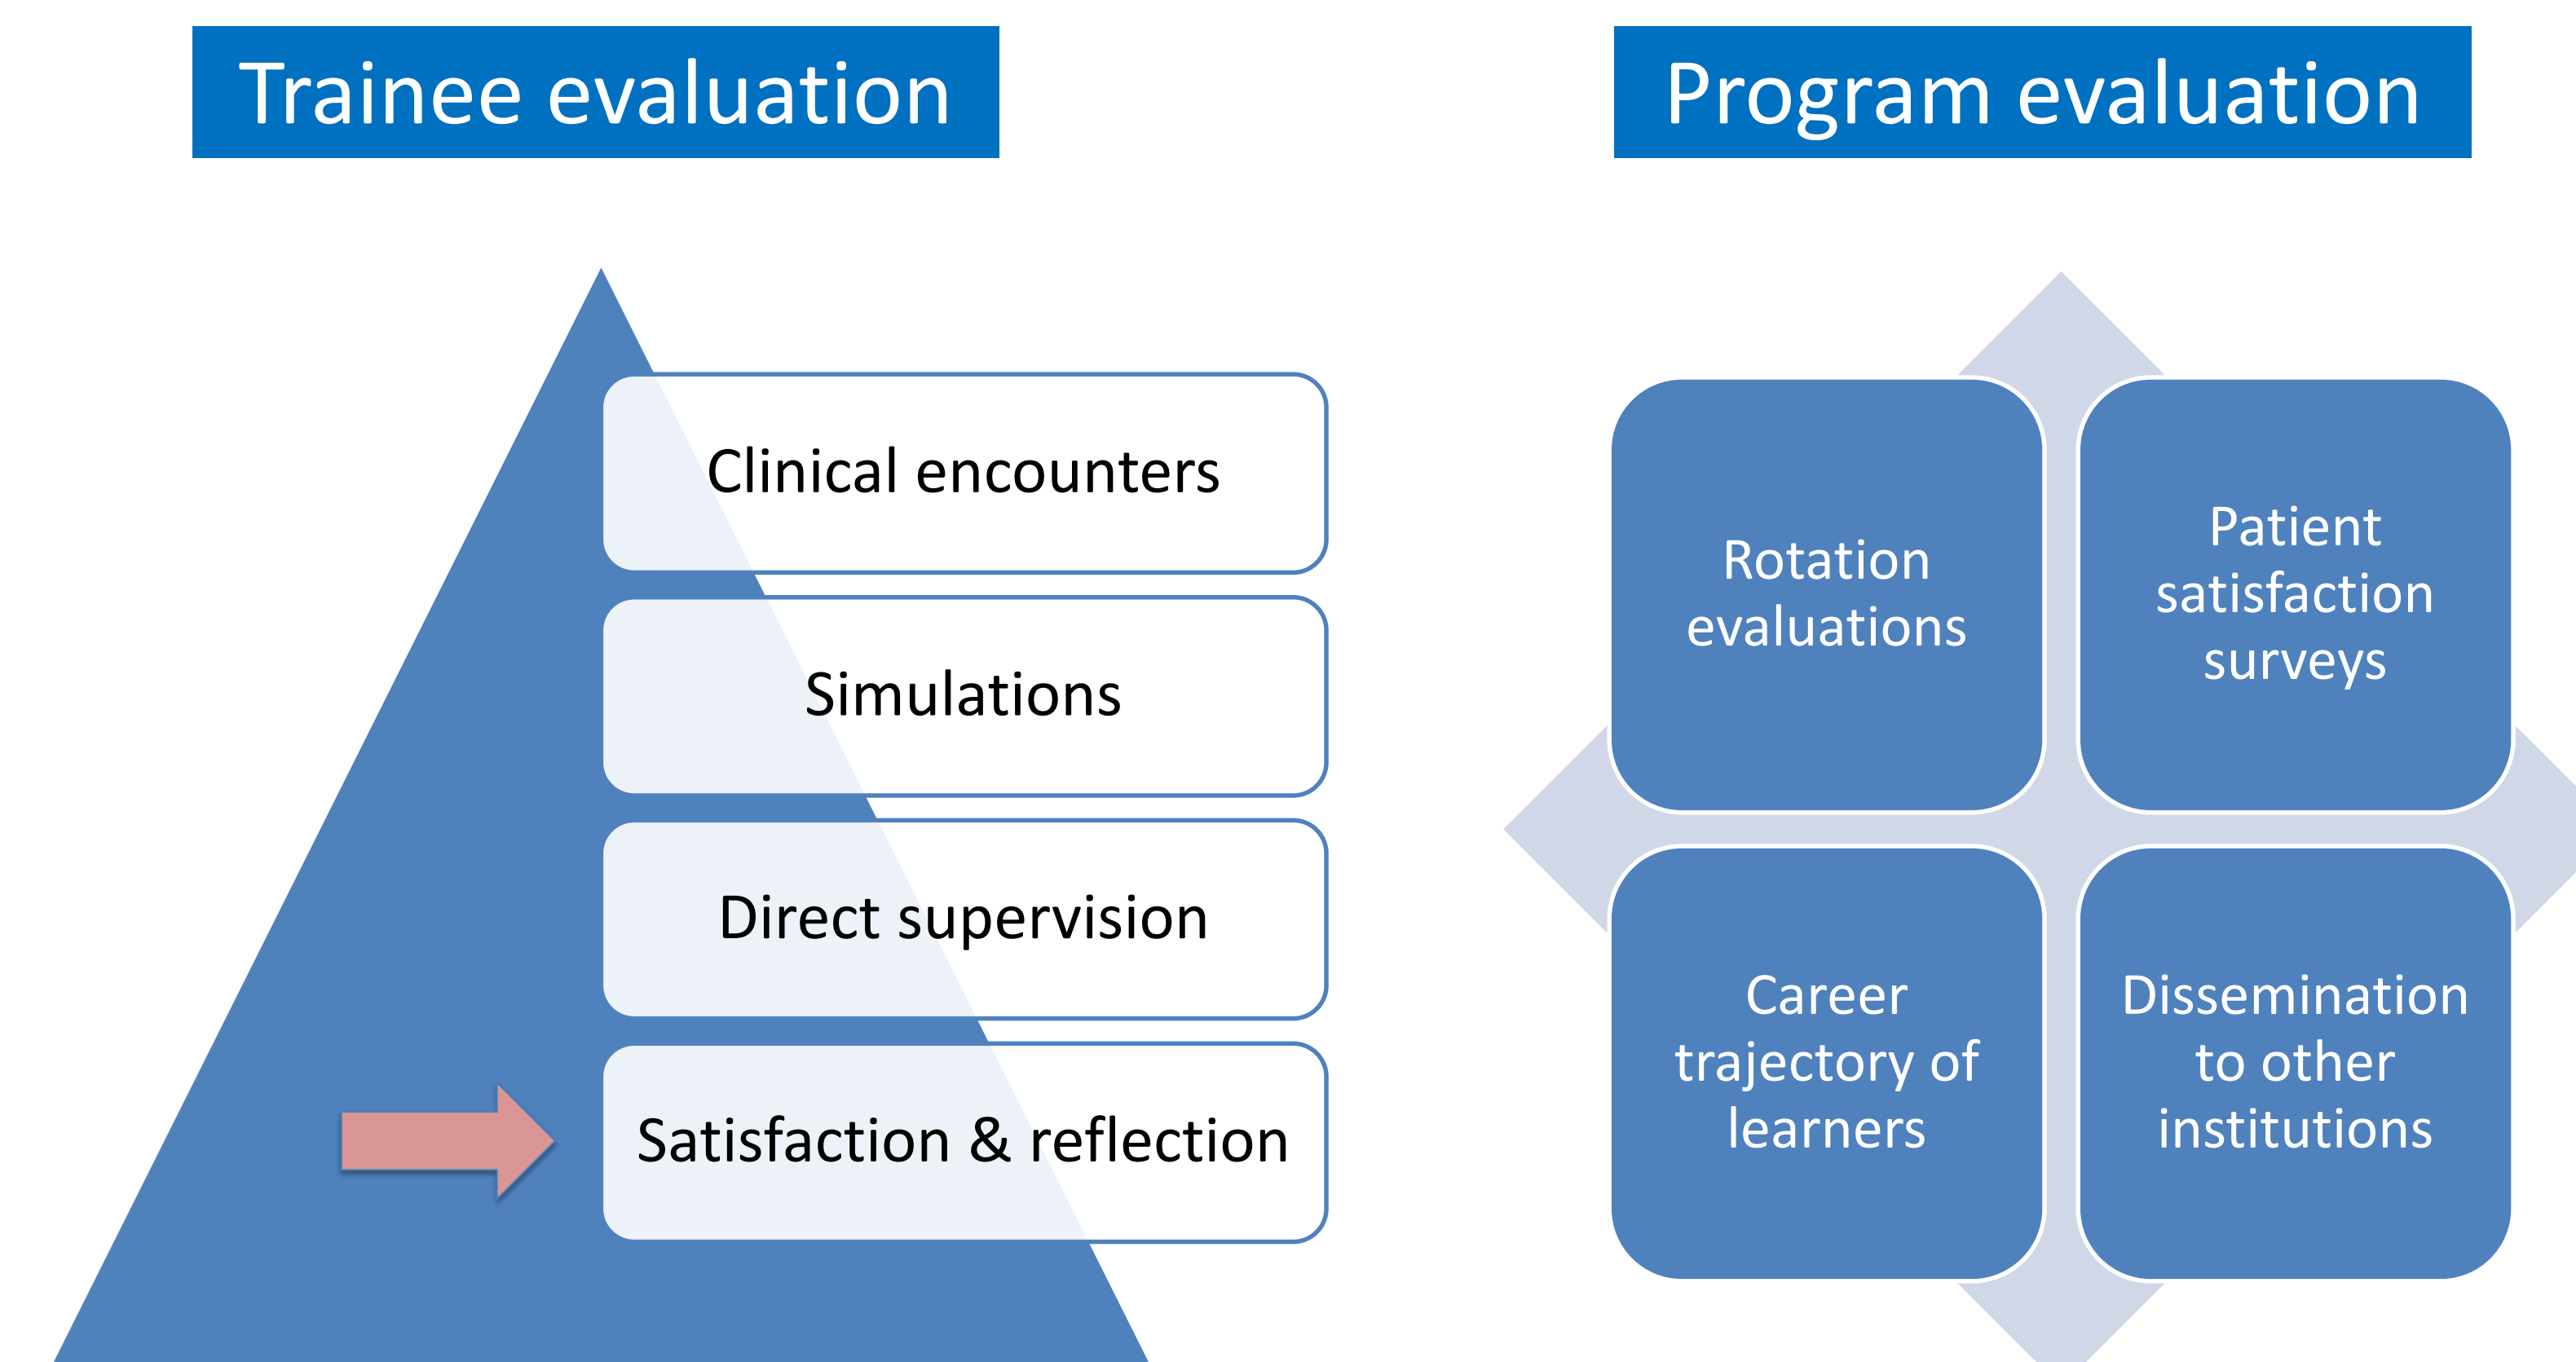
Trainee evaluation

Program evaluation

Clinical encounters

Simulations

Direct supervision

Satisfaction & reflection

Rotation evaluations

Patient satisfaction surveys

Career trajectory of learners

Dissemination to other institutions